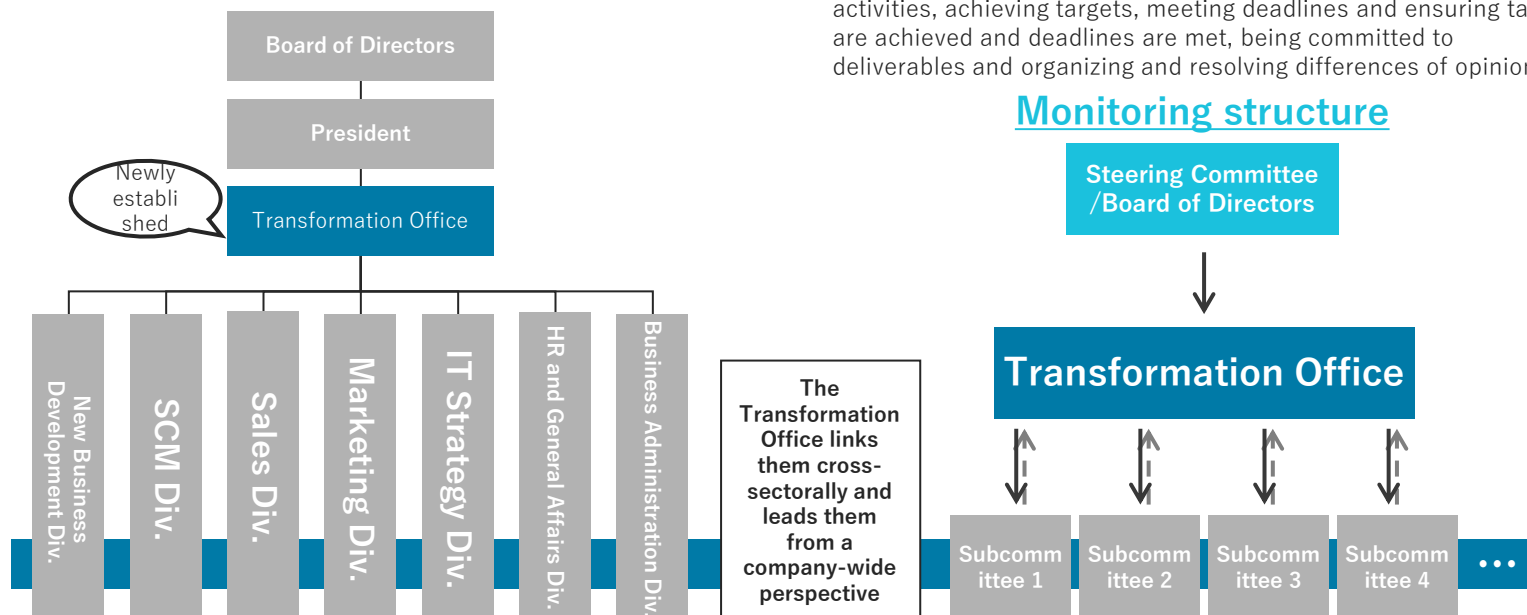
activities, achieving targets, meeting deadlines and ensuring ta
are achieved and deadlines are met, being committed to
deliverables and organizing and resolving differences of opinio

Board of Directors

President

Newly established

Transformation Office

New Business Development Div.

SCM Div.

Sales Div.

Marketing Div.

IT Strategy Div.

HR and General Affairs Div.

Business Administration Div.

The Transformation Office links them cross-sectorally and leads them from a company-wide perspective

Monitoring structure

Steering Committee /Board of Directors

Transformation Office

Subcommittee 1

Subcommittee 2

Subcommittee 3

Subcommittee 4

…